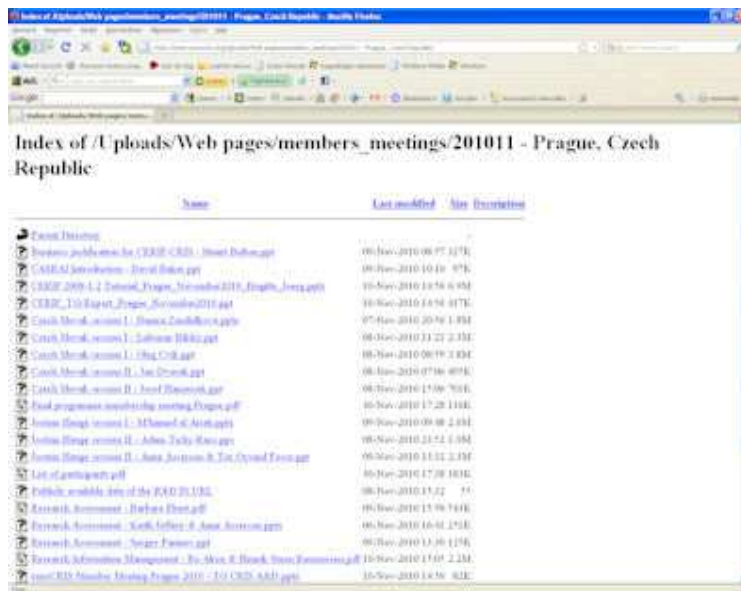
Index of /Uploads/Web pages/members_meetings/201011 - Prague, Czech Republic

| Name | Last modified | Size | Description |
|---|---|---|---|
| Parent Directory | | - | |
| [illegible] | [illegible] | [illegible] | |
| CASRAI Introduction - David Baker.ppt | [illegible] | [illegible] | |
| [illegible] | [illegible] | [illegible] | |
| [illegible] | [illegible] | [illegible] | |
| Czech Slovak session I - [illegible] | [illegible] | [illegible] | |
| Czech Slovak session I - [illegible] | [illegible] | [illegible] | |
| Czech Slovak session I - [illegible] | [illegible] | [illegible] | |
| Czech Slovak session II - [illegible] | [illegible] | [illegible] | |
| Czech Slovak session II - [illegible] | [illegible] | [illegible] | |
| Final programme membership meeting Prague.pdf | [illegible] | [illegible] | |
| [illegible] | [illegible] | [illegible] | |
| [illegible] | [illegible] | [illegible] | |
| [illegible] | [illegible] | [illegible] | |
| List of participants.pdf | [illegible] | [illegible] | |
| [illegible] | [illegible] | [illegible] | |
| Research Assessment - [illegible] | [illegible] | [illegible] | |
| Research Assessment - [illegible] | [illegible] | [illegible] | |
| Research Assessment - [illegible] | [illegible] | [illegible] | |
| Research Information Management - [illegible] | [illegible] | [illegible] | |
| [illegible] | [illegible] | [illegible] | |